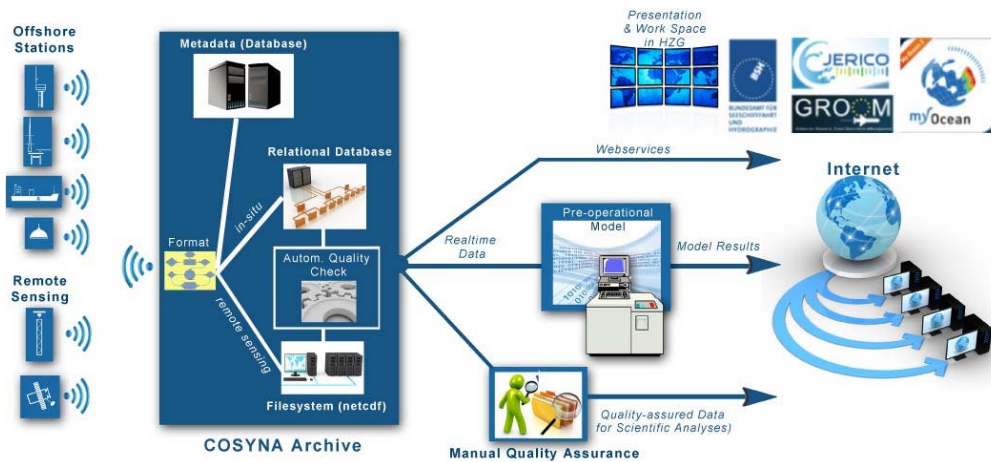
Offshore Stations

Remote Sensing

Metadata (Database)

Relational Database

in-situ

Format

Autom. Quality Check

remote sensing

Filesystem (netcdf)

COSYNA Archive

Presentation & Work Space in HZG

BUNDESAMT FÜR SEESCHIFFFAHRT UND HYDROGRAPHIE

JERICO

GROOM

myOcean

Webservices

Realtime Data

Pre-operational Model

Model Results

Internet

Quality-assured Data for Scientific Analyses)

Manual Quality Assurance